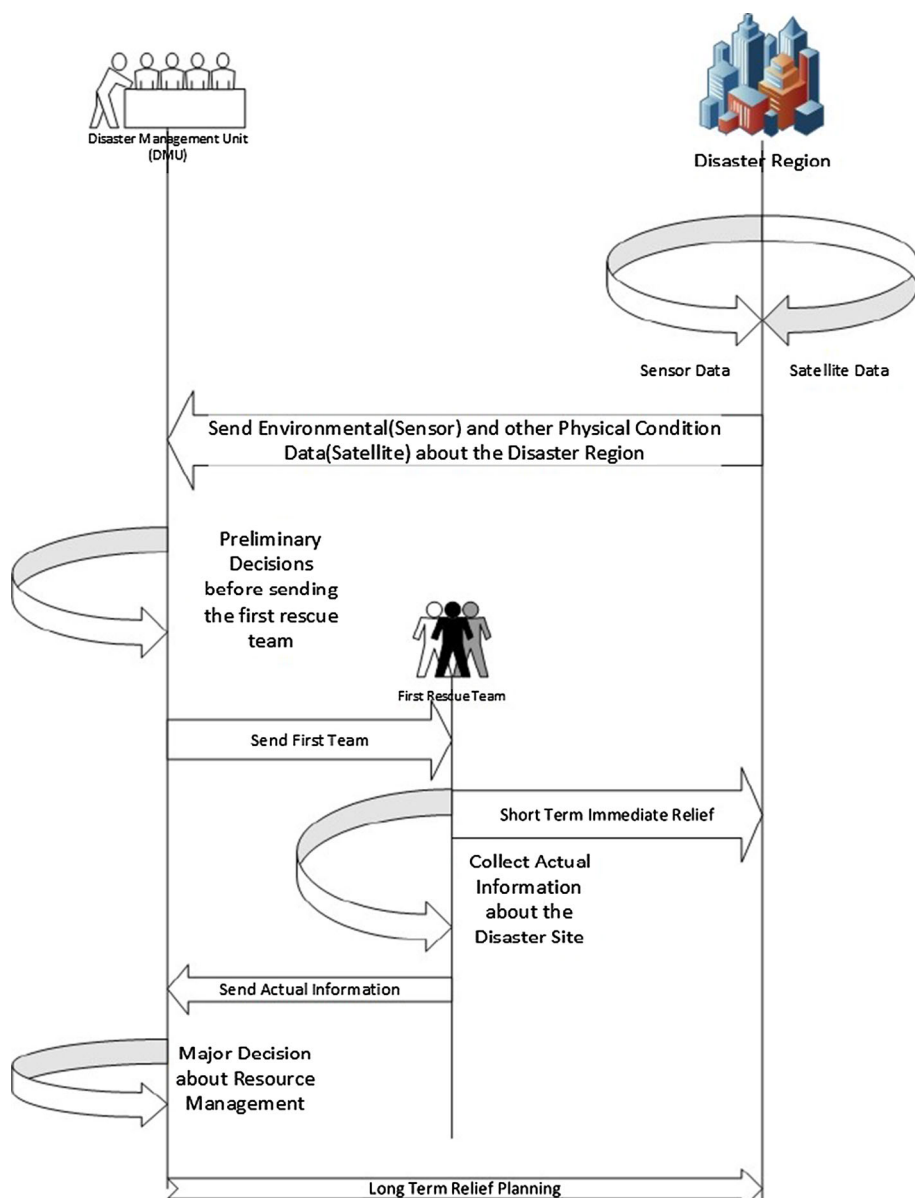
Disaster Management Unit (DMU)

Disaster Region

Sensor Data

Satellite Data

Send Environmental(Sensor) and other Physical Condition Data(Satellite) about the Disaster Region

Preliminary Decisions before sending the first rescue team

First Rescue Team

Send First Team

Short Term Immediate Relief

Collect Actual Information about the Disaster Site

Send Actual Information

Major Decision about Resource Management

Long Term Relief Planning